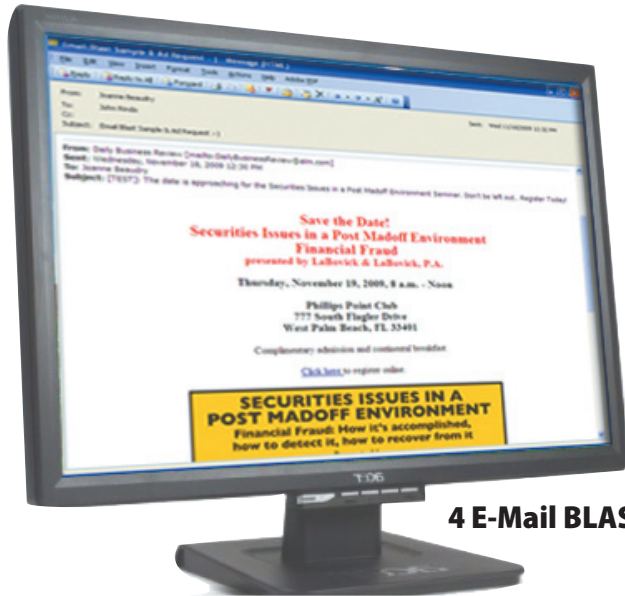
Save the Date!
Securities Issues in a Post Madoff Environment
Financial Fraud
presented by LaBovick & LaBovick, P.A.

Thursday, November 19, 2009, 8 a.m. - Noon

Phillips Point Club
777 South Flagler Drive
West Palm Beach, FL 33401

Complimentary admission and continental breakfast

Click here to register online.

SECURITIES ISSUES IN A POST MADOFF ENVIRONMENT
Financial Fraud: How it's accomplished, how to detect it, how to recover from it

From: Daily Business Review [mailto:DailyBusinessReview@alm.com]
Sent: Wednesday, November 18, 2009 12:30 PM
To: Joanne Beaudry
Subject: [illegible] The date is approaching for the Securities Issues in a Post Madoff Environment Seminar. Don't be left out. Register Today!

4 E-Mail BLAS